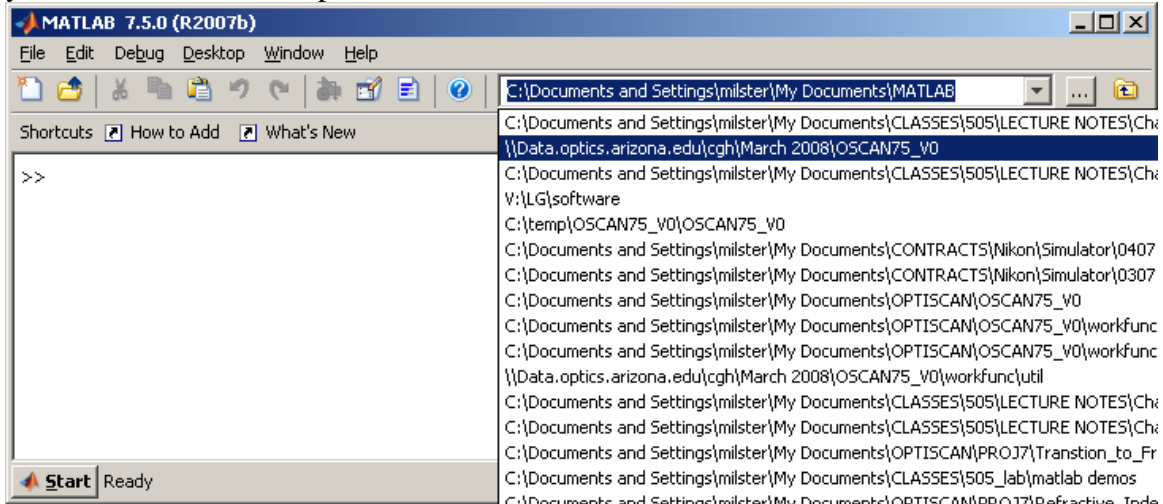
MATLAB 7.5.0 (R2007b)

File Edit Debug Desktop Window Help

C:\Documents and Settings\milster\My Documents\MATLAB

...

Shortcuts How to Add What's New

>>

C:\Documents and Settings\milster\My Documents\CLASSES\505\LECTURE NOTES\Cha
\\Data.optics.arizona.edu\cgh\March 2008\OSCAN75_V0
C:\Documents and Settings\milster\My Documents\CLASSES\505\LECTURE NOTES\Cha
V:\LG\software
C:\temp\OSCAN75_V0\OSCAN75_V0
C:\Documents and Settings\milster\My Documents\CONTRACTS\Nikon\Simulator\0407
C:\Documents and Settings\milster\My Documents\CONTRACTS\Nikon\Simulator\0307
C:\Documents and Settings\milster\My Documents\OPTISCAN\OSCAN75_V0
C:\Documents and Settings\milster\My Documents\OPTISCAN\OSCAN75_V0\workfunc
C:\Documents and Settings\milster\My Documents\OPTISCAN\OSCAN75_V0\workfunc
\\Data.optics.arizona.edu\cgh\March 2008\OSCAN75_V0\workfunc\util
C:\Documents and Settings\milster\My Documents\CLASSES\505\LECTURE NOTES\Cha
C:\Documents and Settings\milster\My Documents\CLASSES\505\LECTURE NOTES\Cha
C:\Documents and Settings\milster\My Documents\OPTISCAN\PROJ7\Transtion_to_Fr
C:\Documents and Settings\milster\My Documents\CLASSES\505_lab\matlab demos
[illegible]

Start Ready